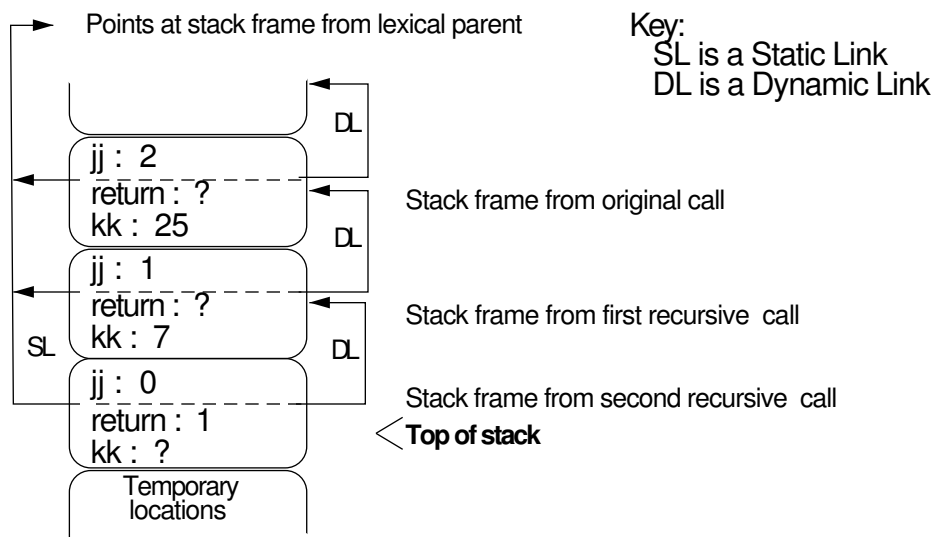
Points at stack frame from lexical parent

Key:
SL is a Static Link
DL is a Dynamic Link

DL

jj : 2
return : ?
kk : 25

Stack frame from original call

DL

jj : 1
return : ?
kk : 7

Stack frame from first recursive call

SL

DL

jj : 0
return : 1
kk : ?

Stack frame from second recursive call

Top of stack

Temporary locations